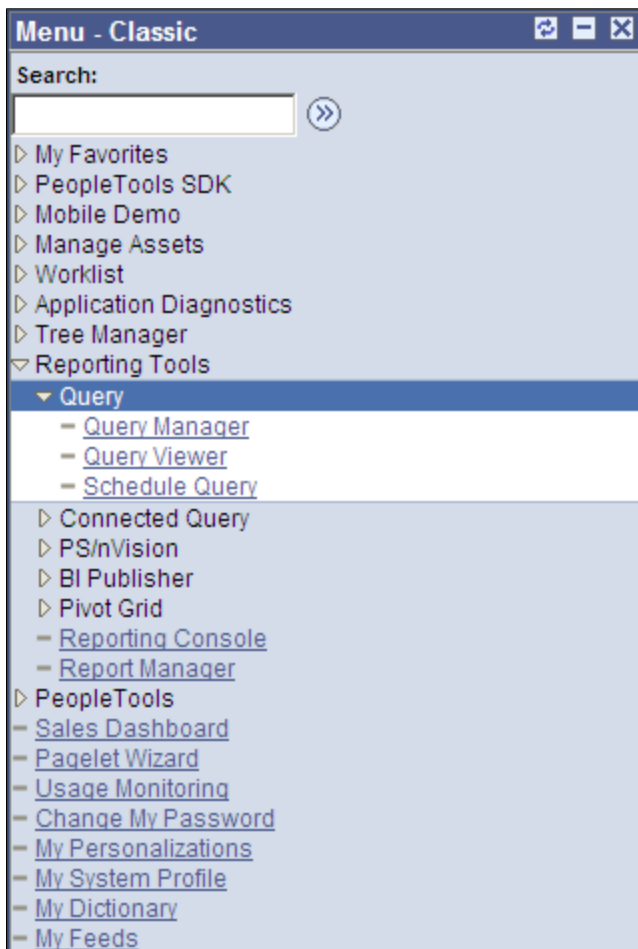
Menu - Classic

Search:

My Favorites
PeopleTools SDK
Mobile Demo
Manage Assets
Worklist
Application Diagnostics
Tree Manager
Reporting Tools
Query
Query Manager
Query Viewer
Schedule Query
Connected Query
PS/nVision
BI Publisher
Pivot Grid
Reporting Console
Report Manager
PeopleTools
Sales Dashboard
Pagelet Wizard
Usage Monitoring
Change My Password
My Personalizations
My System Profile
My Dictionary
My Feeds